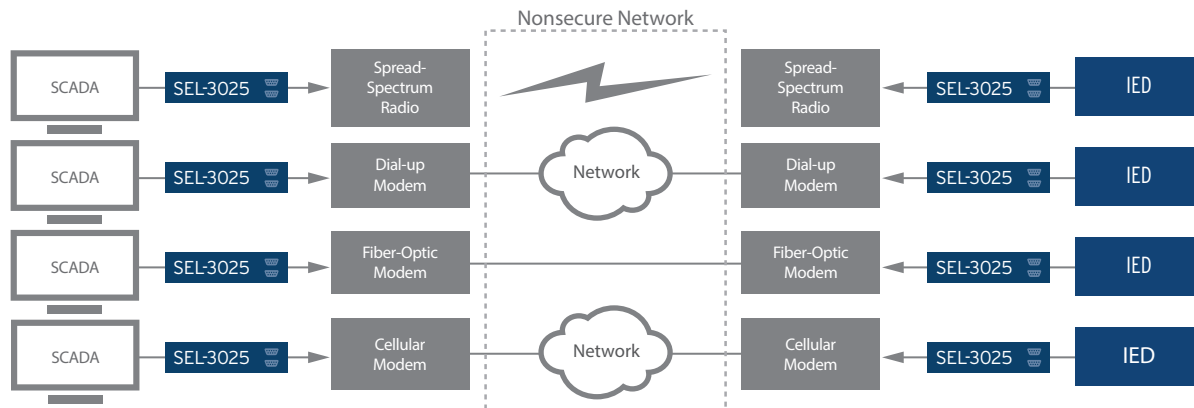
Nonsecure Network

SCADA
SEL-3025
Spread-Spectrum Radio
Spread-Spectrum Radio
SEL-3025
IED

SCADA
SEL-3025
Dial-up Modem
Network
Dial-up Modem
SEL-3025
IED

SCADA
SEL-3025
Fiber-Optic Modem
Fiber-Optic Modem
SEL-3025
IED

SCADA
SEL-3025
Cellular Modem
Network
Cellular Modem
SEL-3025
IED